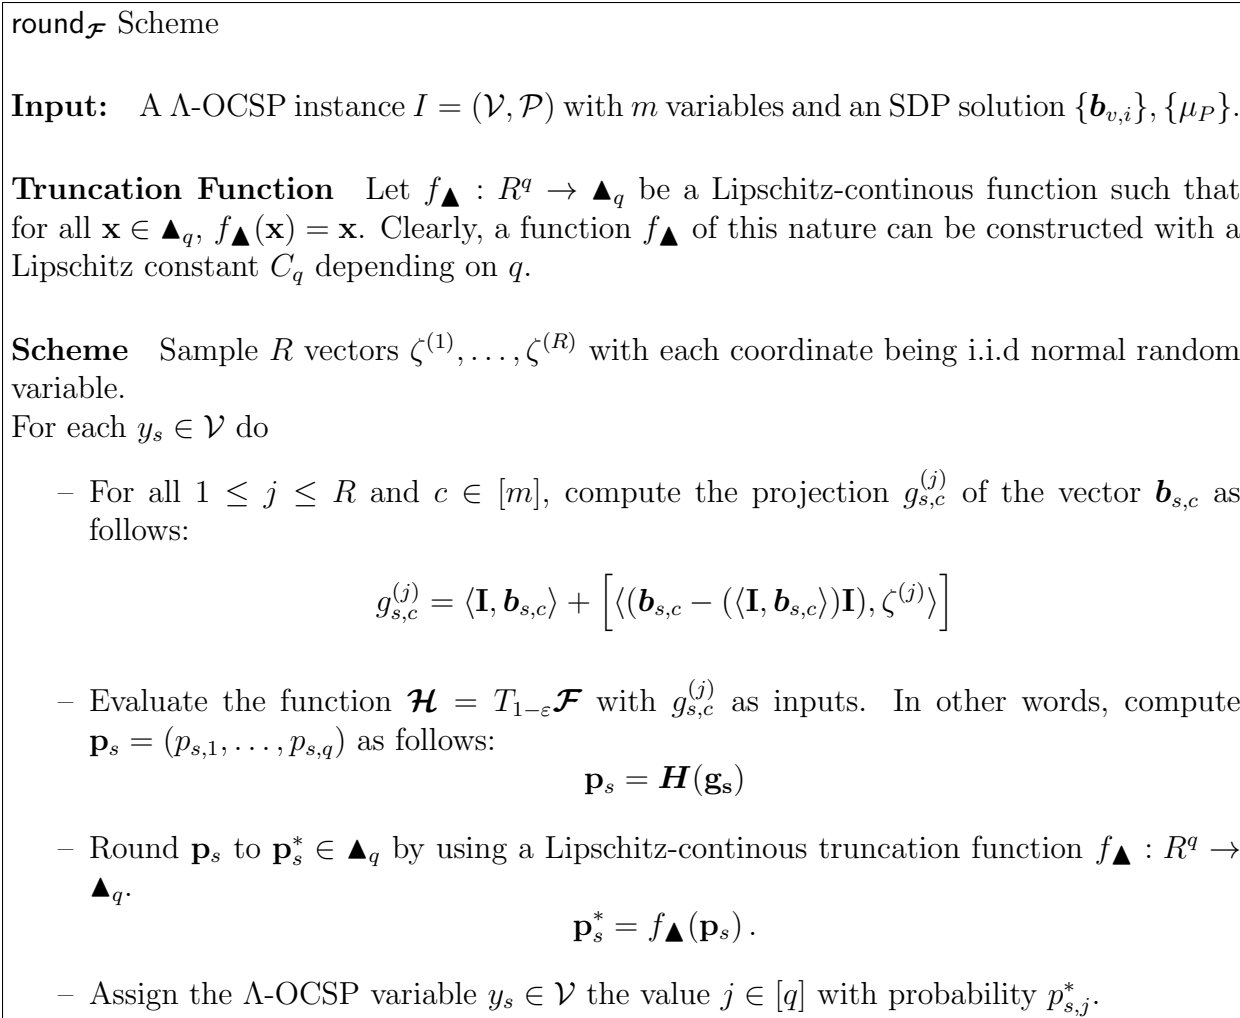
$\mathsf{round}_{\mathcal{F}}$ Scheme

**Input:** A $\Lambda$-OCSP instance $I = (\mathcal{V}, \mathcal{P})$ with $m$ variables and an SDP solution $\{\boldsymbol{b}_{v,i}\}, \{\mu_P\}$.

**Truncation Function** Let $f_{\blacktriangle} : R^q \to \blacktriangle_q$ be a Lipschitz-continous function such that for all $\mathbf{x} \in \blacktriangle_q$, $f_{\blacktriangle}(\mathbf{x}) = \mathbf{x}$. Clearly, a function $f_{\blacktriangle}$ of this nature can be constructed with a Lipschitz constant $C_q$ depending on $q$.

**Scheme** Sample $R$ vectors $\zeta^{(1)}, \dots, \zeta^{(R)}$ with each coordinate being i.i.d normal random variable.
For each $y_s \in \mathcal{V}$ do

– For all $1 \leq j \leq R$ and $c \in [m]$, compute the projection $g_{s,c}^{(j)}$ of the vector $\boldsymbol{b}_{s,c}$ as follows:

$$g_{s,c}^{(j)} = \langle \mathbf{I}, \boldsymbol{b}_{s,c} \rangle + \left[ \langle (\boldsymbol{b}_{s,c} - (\langle \mathbf{I}, \boldsymbol{b}_{s,c} \rangle) \mathbf{I}), \zeta^{(j)} \rangle \right]$$

– Evaluate the function $\boldsymbol{\mathcal{H}} = T_{1-\varepsilon} \boldsymbol{\mathcal{F}}$ with $g_{s,c}^{(j)}$ as inputs. In other words, compute $\mathbf{p}_s = (p_{s,1}, \dots, p_{s,q})$ as follows:

$$\mathbf{p}_s = \boldsymbol{H}(\mathbf{g_s})$$

– Round $\mathbf{p}_s$ to $\mathbf{p}_s^* \in \blacktriangle_q$ by using a Lipschitz-continous truncation function $f_{\blacktriangle} : R^q \to \blacktriangle_q$.

$$\mathbf{p}_s^* = f_{\blacktriangle}(\mathbf{p}_s) \,.$$

– Assign the $\Lambda$-OCSP variable $y_s \in \mathcal{V}$ the value $j \in [q]$ with probability $p_{s,j}^*$.